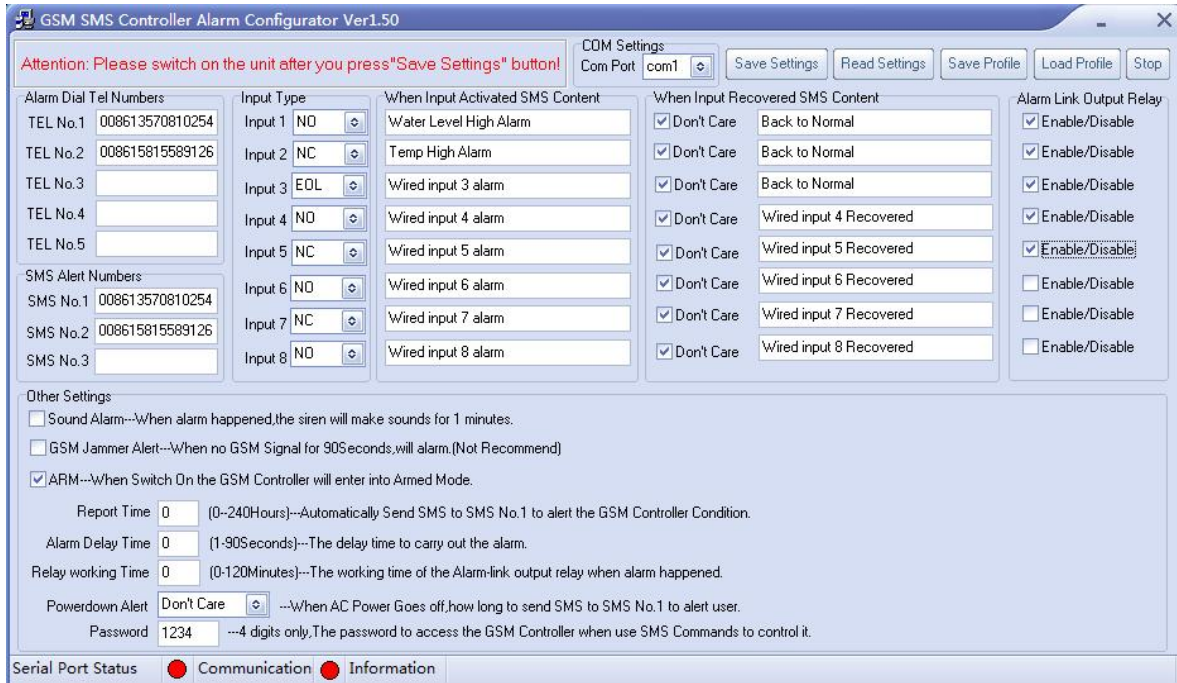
GSM SMS Controller Alarm Configurator Ver1.50

Attention: Please switch on the unit after you press"Save Settings" button!

COM Settings
Com Port com1

Save Settings | Read Settings | Save Profile | Load Profile | Stop

Alarm Dial Tel Numbers
TEL No.1 008613570810254
TEL No.2 008615815589126
TEL No.3
TEL No.4
TEL No.5

SMS Alert Numbers
SMS No.1 008613570810254
SMS No.2 008615815589126
SMS No.3

Input Type
Input 1 NO
Input 2 NC
Input 3 EOL
Input 4 NO
Input 5 NC
Input 6 NO
Input 7 NC
Input 8 NO

When Input Activated SMS Content
Water Level High Alarm
Temp High Alarm
Wired input 3 alarm
Wired input 4 alarm
Wired input 5 alarm
Wired input 6 alarm
Wired input 7 alarm
Wired input 8 alarm

When Input Recovered SMS Content
Don't Care Back to Normal
Don't Care Back to Normal
Don't Care Back to Normal
Don't Care Wired input 4 Recovered
Don't Care Wired input 5 Recovered
Don't Care Wired input 6 Recovered
Don't Care Wired input 7 Recovered
Don't Care Wired input 8 Recovered

Alarm Link Output Relay
Enable/Disable
Enable/Disable
Enable/Disable
Enable/Disable
Enable/Disable
Enable/Disable
Enable/Disable
Enable/Disable

Other Settings
Sound Alarm---When alarm happened,the siren will make sounds for 1 minutes.
GSM Jammer Alert---When no GSM Signal for 90Seconds,will alarm.(Not Recommend)
ARM---When Switch On the GSM Controller will enter into Armed Mode.
Report Time 0 (0--240Hours)---Automatically Send SMS to SMS No.1 to alert the GSM Controller Condition.
Alarm Delay Time 0 (1-90Seconds)---The delay time to carry out the alarm.
Relay working Time 0 (0-120Minutes)---The working time of the Alarm-link output relay when alarm happened.
Powerdown Alert Don't Care ---When AC Power Goes off,how long to send SMS to SMS No.1 to alert user.
Password 1234 ---4 digits only,The password to access the GSM Controller when use SMS Commands to control it.

Serial Port Status | Communication | Information